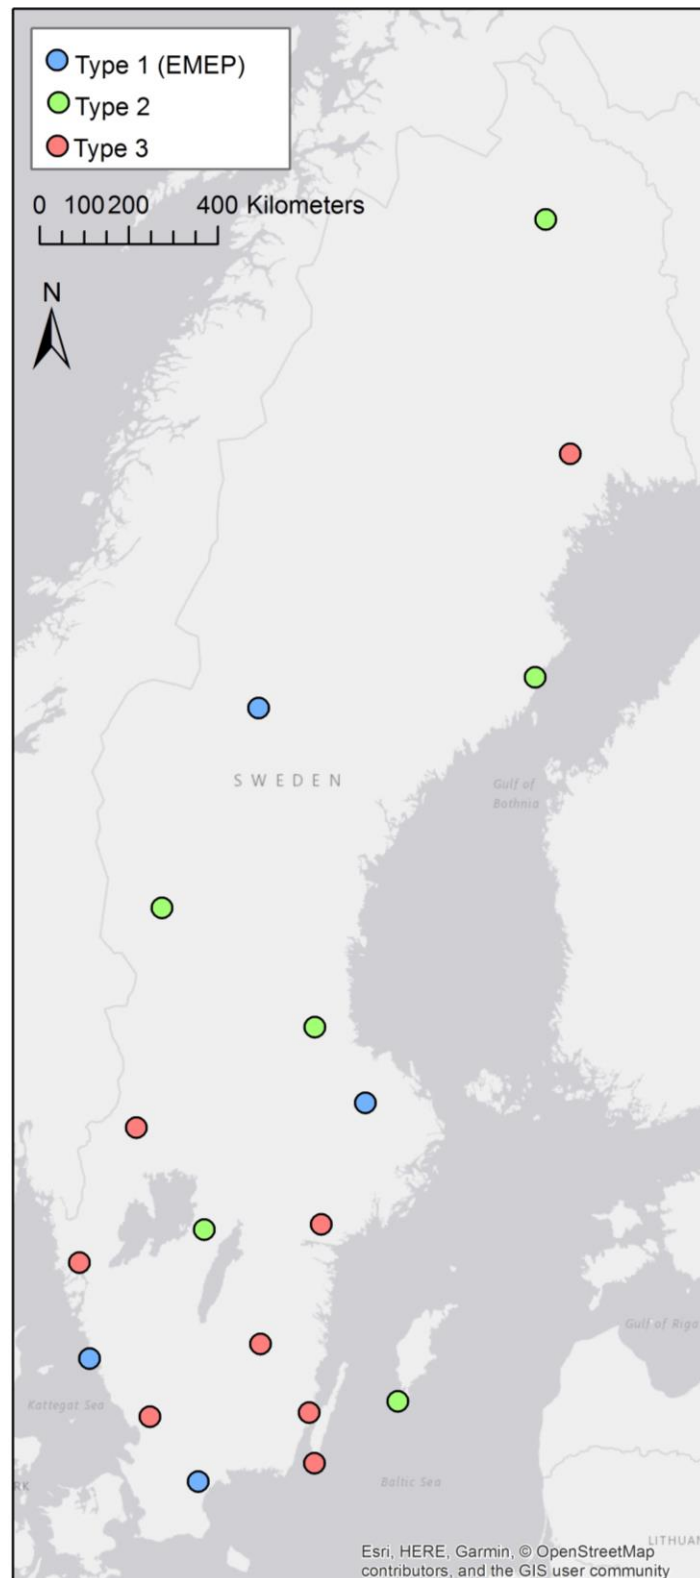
Type 1 (EMEP)
Type 2
Type 3

0 100 200 400 Kilometers

N

SWEDEN

Gulf of Bothnia

Gulf of Riga

Kattegat Sea

Baltic Sea

RK

LITHUAN

Esri, HERE, Garmin, © OpenStreetMap contributors, and the GIS user community